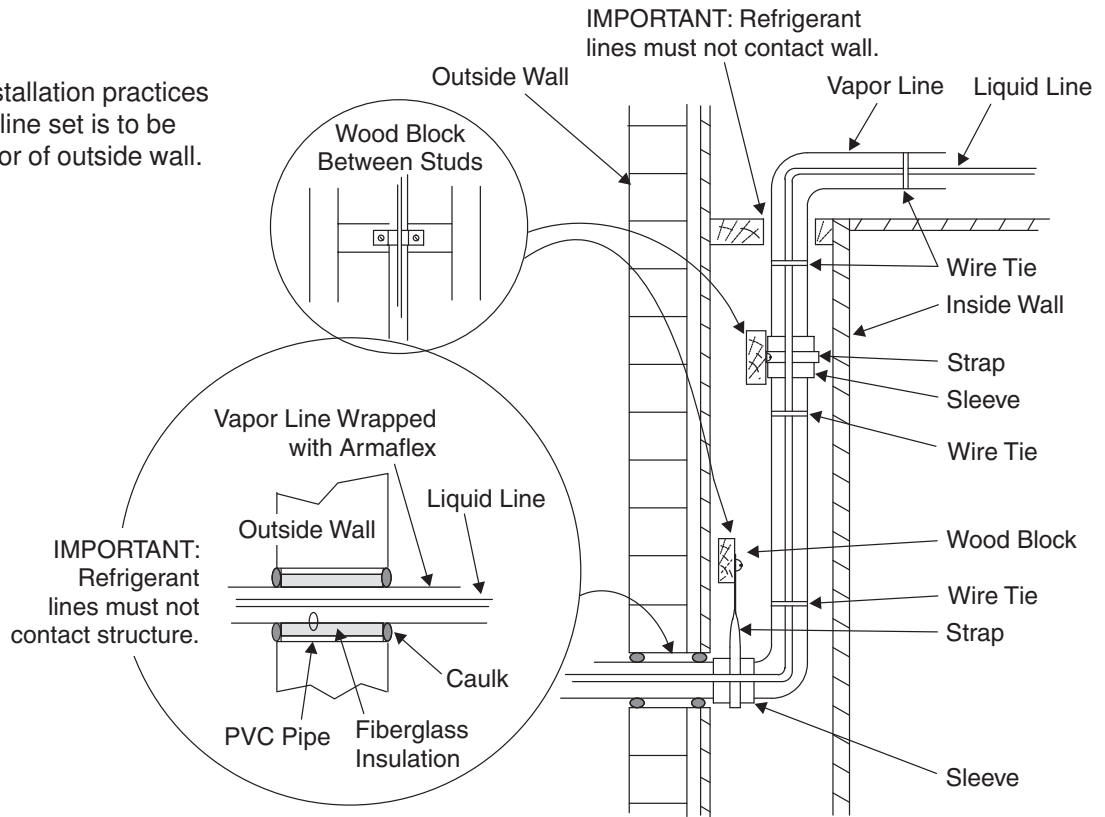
stallation practices line set is to be or of outside wall.

IMPORTANT: Refrigerant lines must not contact wall.

Outside Wall

Vapor Line

Liquid Line

Wood Block Between Studs

Wire Tie

Inside Wall

Strap

Sleeve

Wire Tie

Vapor Line Wrapped with Armaflex

Liquid Line

Outside Wall

IMPORTANT: Refrigerant lines must not contact structure.

Wood Block

Wire Tie

Strap

Caulk

PVC Pipe

Fiberglass Insulation

Sleeve